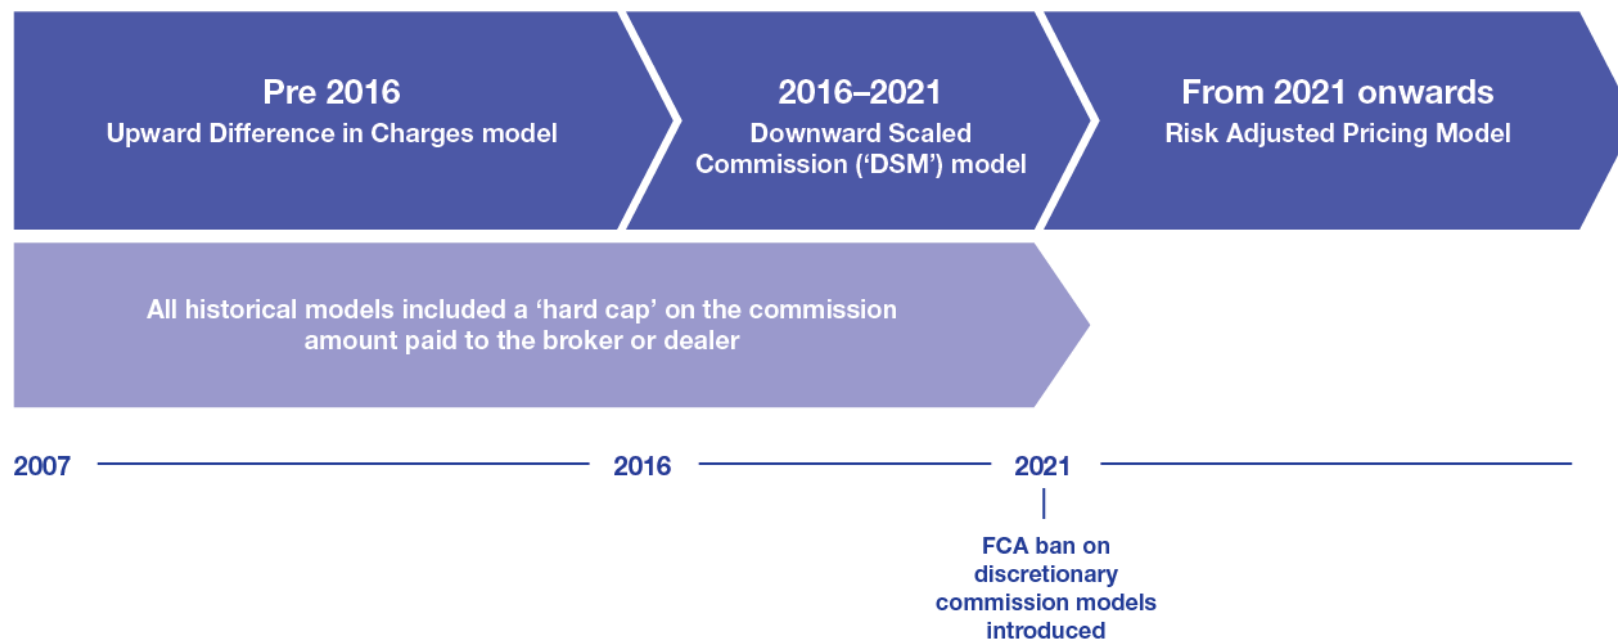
Pre 2016
Upward Difference in Charges model

2016–2021
Downward Scaled Commission ('DSM') model

From 2021 onwards
Risk Adjusted Pricing Model

All historical models included a 'hard cap' on the commission amount paid to the broker or dealer

2007

2016

2021

FCA ban on discretionary commission models introduced